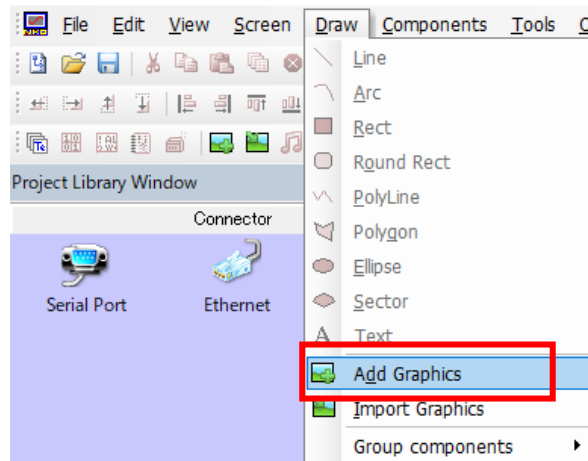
File Edit View Screen Draw Components Tools C

Project Library Window

Connector

Serial Port Ethernet

Line
Arc
Rect
Round Rect
PolyLine
Polygon
Ellipse
Sector
Text
Add Graphics
Import Graphics
Group components